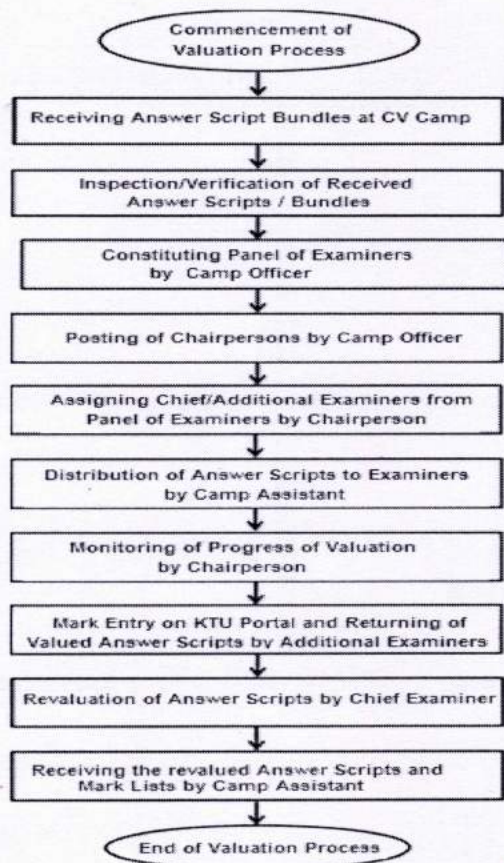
Commencement of Valuation Process

Receiving Answer Script Bundles at CV Camp

Inspection/Verification of Received Answer Scripts / Bundles

Constituting Panel of Examiners by Camp Officer

Posting of Chairpersons by Camp Officer

Assigning Chief/Additional Examiners from Panel of Examiners by Chairperson

Distribution of Answer Scripts to Examiners by Camp Assistant

Monitoring of Progress of Valuation by Chairperson

Mark Entry on KTU Portal and Returning of Valued Answer Scripts by Additional Examiners

Revaluation of Answer Scripts by Chief Examiner

Receiving the revalued Answer Scripts and Mark Lists by Camp Assistant

End of Valuation Process